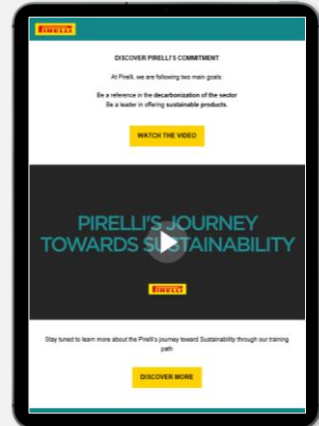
PIRELLI

DISCOVER PIRELLI'S COMMITMENT

At Pirelli, we are following two main goals:

Be a reference in the decarbonization of the sector
Be a leader in offering sustainable products.

WATCH THE VIDEO

PIRELLI'S JOURNEY TOWARDS SUSTAINABILITY

PIRELLI

Stay tuned to learn more about the Pirelli's journey toward Sustainability through our training path

DISCOVER MORE